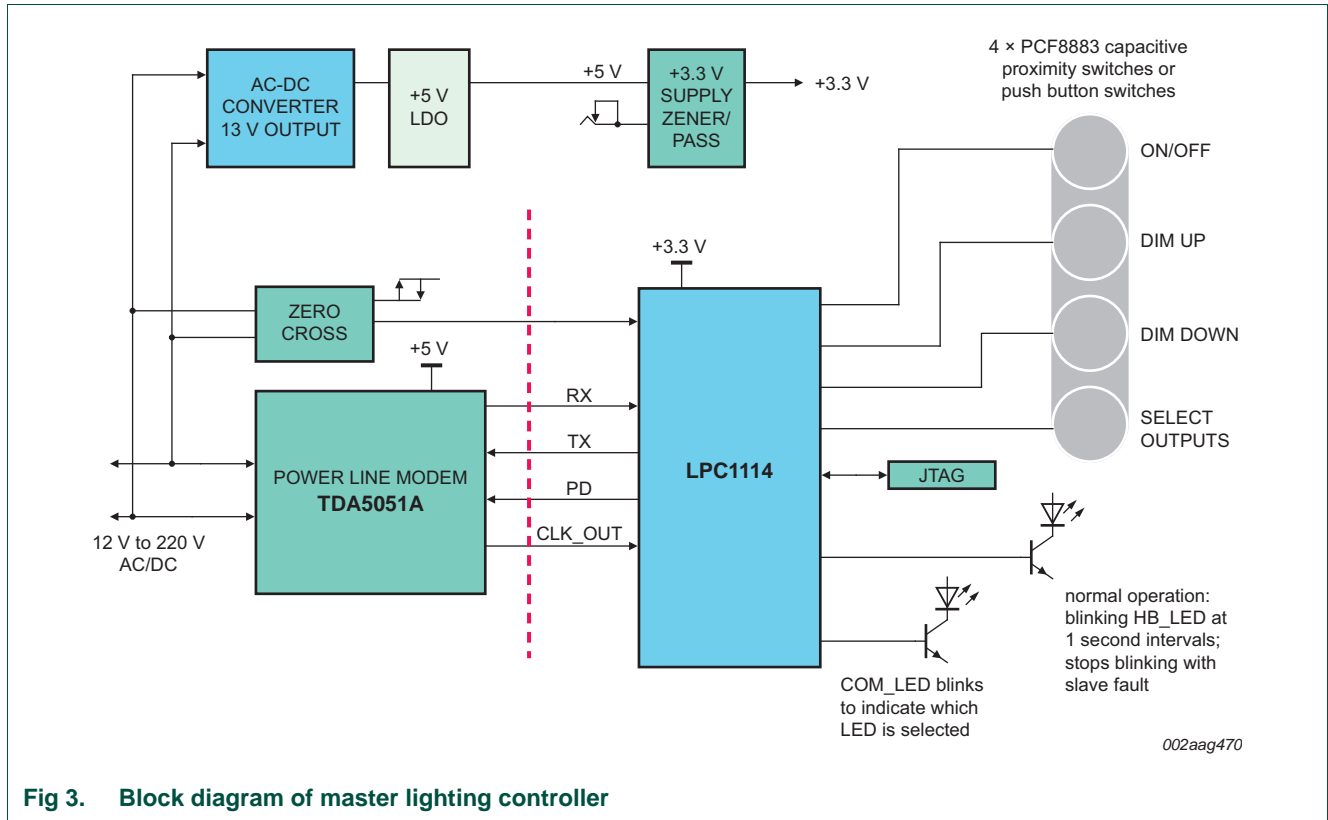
AC-DC CONVERTER 13 V OUTPUT

+5 V LDO

+5 V

+3.3 V SUPPLY ZENER/ PASS

+3.3 V

4 × PCF8883 capacitive proximity switches or push button switches

ON/OFF

DIM UP

DIM DOWN

SELECT OUTPUTS

+3.3 V

ZERO CROSS

+5 V

RX

TX

PD

CLK_OUT

POWER LINE MODEM
**TDA5051A**

**LPC1114**

JTAG

12 V to 220 V AC/DC

normal operation: blinking HB_LED at 1 second intervals; stops blinking with slave fault

COM_LED blinks to indicate which LED is selected

002aag470

**Fig 3. Block diagram of master lighting controller**